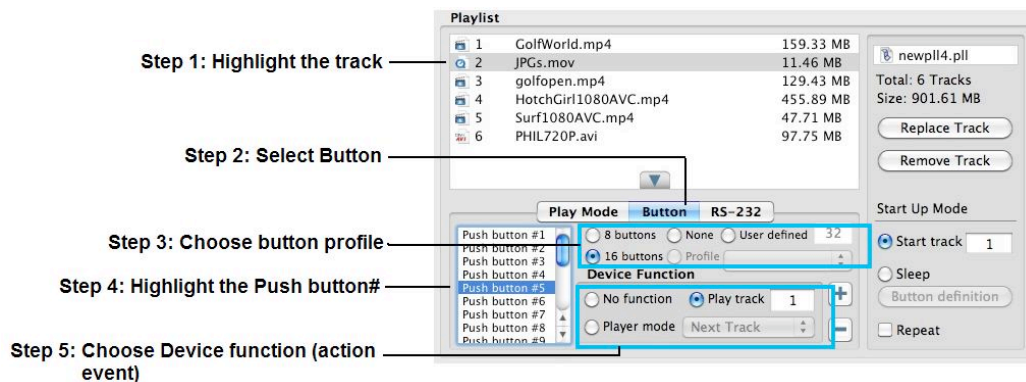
Playlist

| | | |
|---|---|---|
| 1 | GolfWorld.mp4 | 159.33 MB |
| 2 | JPGs.mov | 11.46 MB |
| 3 | golfopen.mp4 | 129.43 MB |
| 4 | HotchGirl1080AVC.mp4 | 455.89 MB |
| 5 | Surf1080AVC.mp4 | 47.71 MB |
| 6 | PHIL720P.avi | 97.75 MB |

newpll4.pll
Total: 6 Tracks
Size: 901.61 MB
Replace Track
Remove Track

Step 1: Highlight the track
Step 2: Select Button

Play Mode Button RS-232

Step 3: Choose button profile
Step 4: Highlight the Push button#
Step 5: Choose Device function (action event)

Push button #1
Push button #2
Push button #3
Push button #4
Push button #5
Push button #6
Push button #7
Push button #8
Push button #9

8 buttons None User defined 32
16 buttons Profile

Device Function
No function Play track 1
Player mode Next Track

Start Up Mode
Start track 1
Sleep
Button definition
Repeat